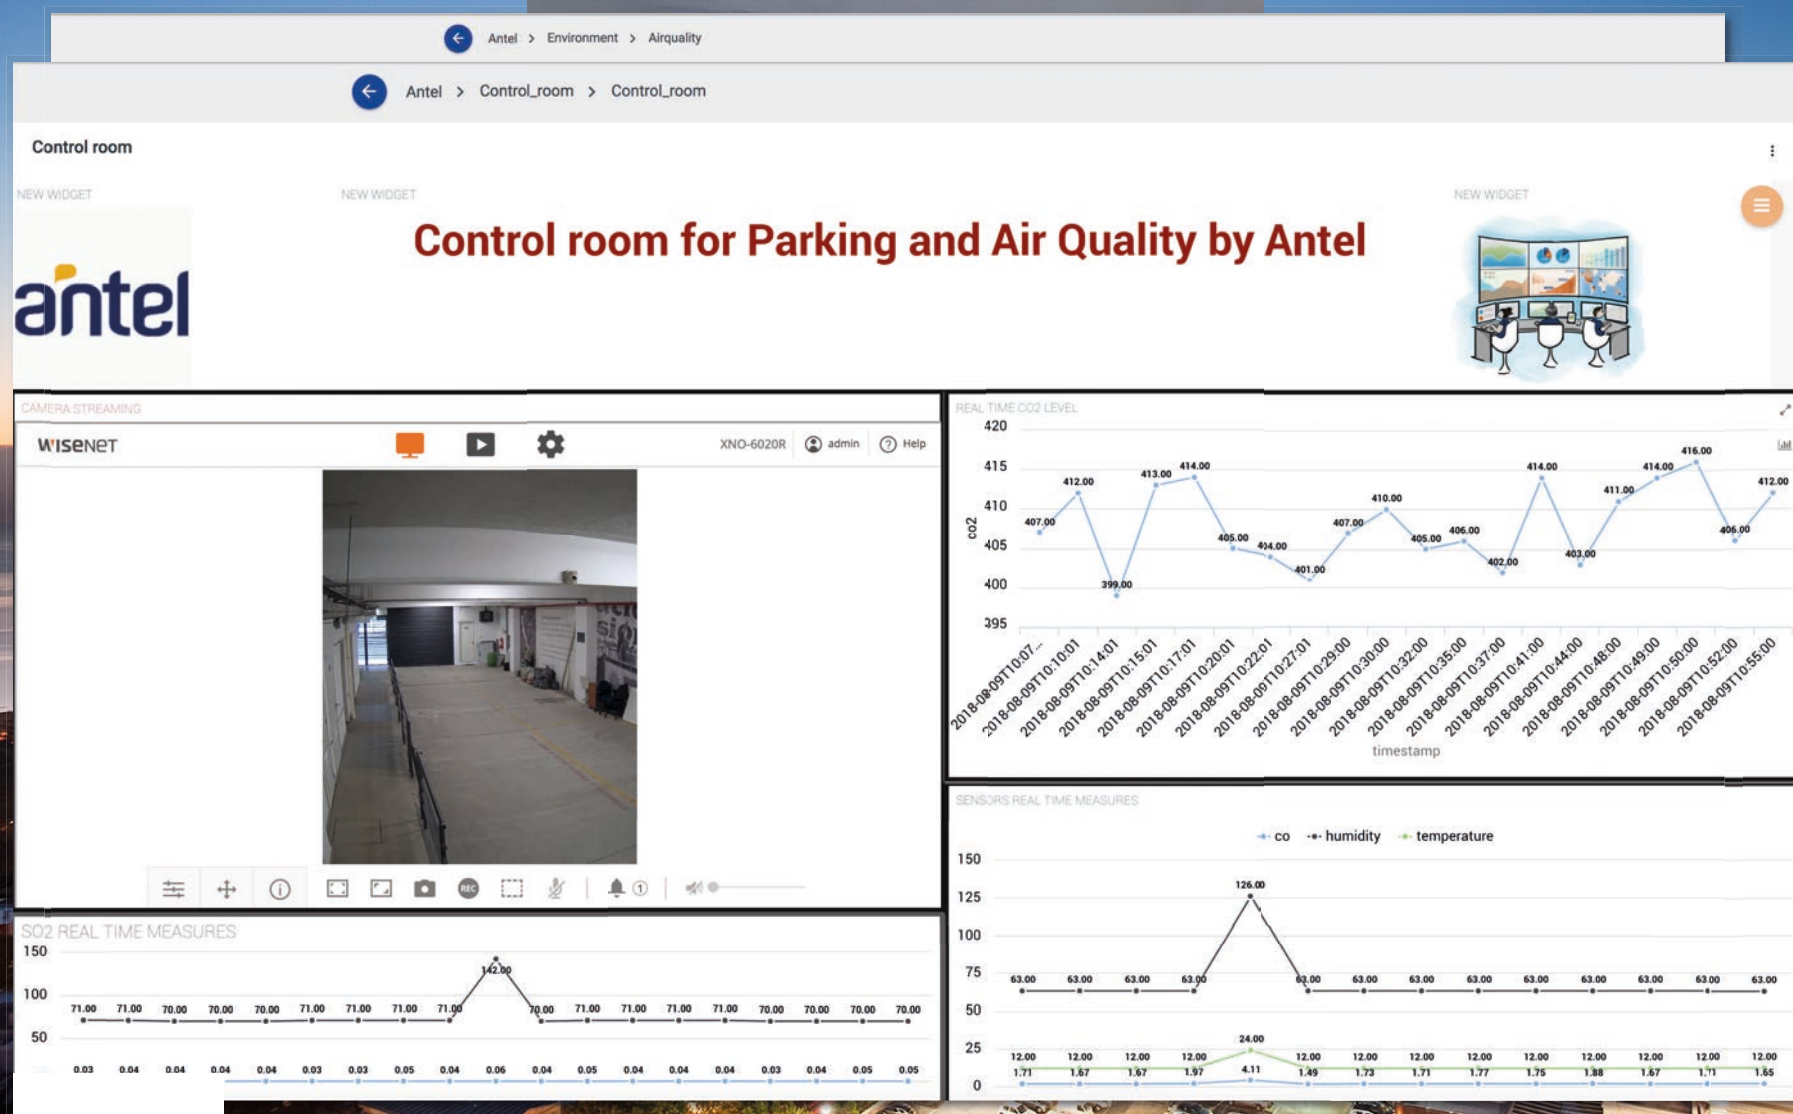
Antel > Environment > Airquality

Antel > Control_room > Control_room

Control room

NEW WIDGET

NEW WIDGET

NEW WIDGET

Control room for Parking and Air Quality by Antel

antel

CAMERA STREAMING

WISENET

XNO-6020R admin Help

REAL TIME CO2 LEVEL

420
415
410
405
400
395

co2

407.00 412.00 399.00 413.00 414.00 405.00 404.00 401.00 407.00 410.00 405.00 406.00 402.00 414.00 403.00 411.00 414.00 416.00 406.00 412.00

2018-08-09T10:07... 2018-08-09T10:10:01 2018-08-09T10:14:01 2018-08-09T10:15:01 2018-08-09T10:17:01 2018-08-09T10:20:01 2018-08-09T10:22:01 2018-08-09T10:27:01 2018-08-09T10:29:00 2018-08-09T10:30:00 2018-08-09T10:32:00 2018-08-09T10:35:00 2018-08-09T10:37:00 2018-08-09T10:41:00 2018-08-09T10:44:00 2018-08-09T10:48:00 2018-08-09T10:49:00 2018-08-09T10:50:00 2018-08-09T10:52:00 2018-08-09T10:55:00

timestamp

SENSORS REAL TIME MEASURES

co humidity temperature

150
125
100
75
50
25
0

126.00

63.00 63.00 63.00 63.00 63.00 63.00 63.00 63.00 63.00 63.00 63.00 63.00 63.00

24.00

12.00 12.00 12.00 12.00 12.00 12.00 12.00 12.00 12.00 12.00 12.00 12.00 12.00

1.71 1.67 1.67 1.97 4.11 1.49 1.73 1.71 1.77 1.75 1.88 1.67 1.71 1.65

SO2 REAL TIME MEASURES

150
100
50

142.00

71.00 71.00 70.00 70.00 70.00 71.00 71.00 71.00 71.00 70.00 71.00 71.00 71.00 71.00 70.00 70.00 70.00 70.00

0.03 0.04 0.04 0.04 0.04 0.03 0.03 0.05 0.04 0.06 0.04 0.05 0.04 0.04 0.04 0.03 0.04 0.05 0.05